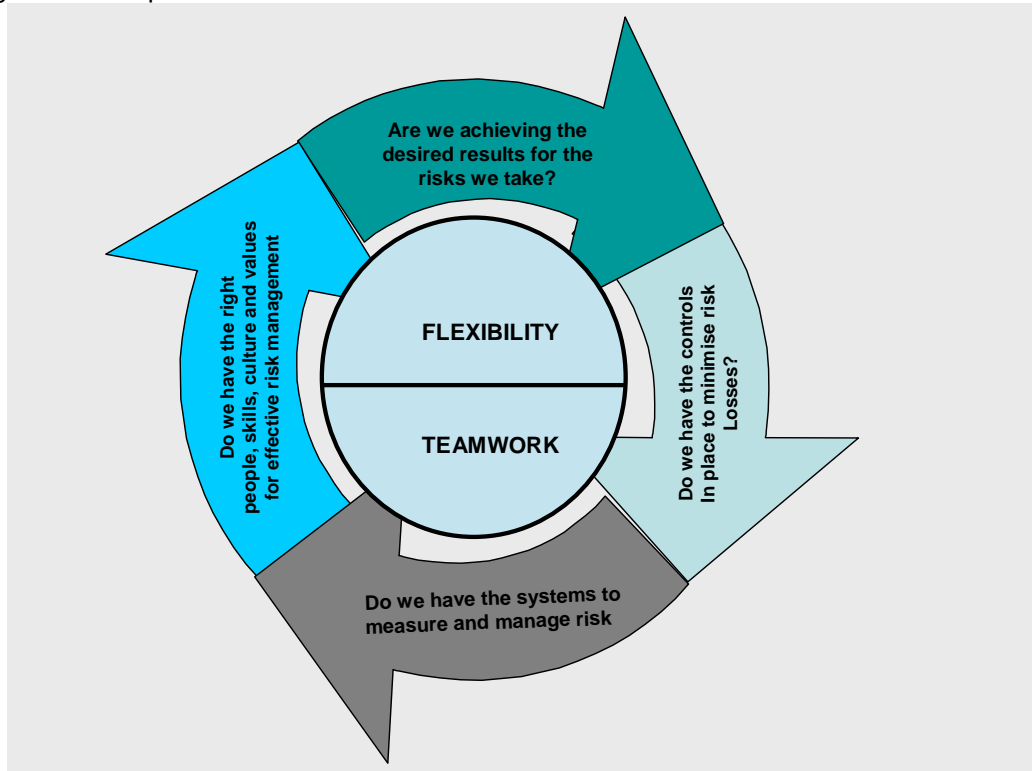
Are we achieving the desired results for the risks we take?

Do we have the controls In place to minimise risk Losses?

Do we have the systems to measure and manage risk

Do we have the right people, skills, culture and values for effective risk management

FLEXIBILITY

TEAMWORK